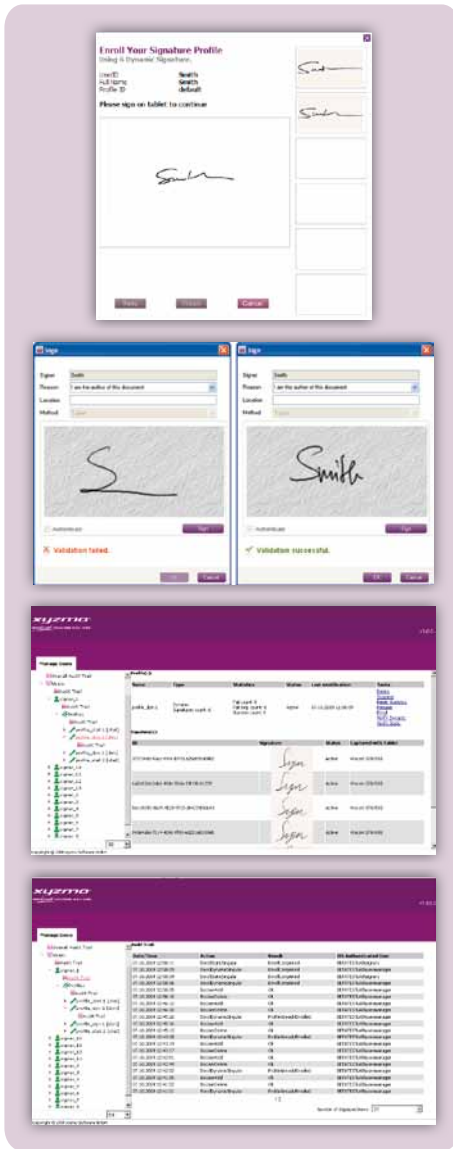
Enroll Your Signature Profile
Using 4 Dynamic Signatures.

UserID Smith
Full Name Smith
Profile ID default

Please sign on tablet to continue

Cancel

Sign

Signer Smith
Reason I am the author of this document
Location
Method

Authenticate
Sign

Validation failed.

OK Cancel

Sign

Signer Smith
Reason I am the author of this document
Location
Method

Authenticate
Sign

Validation successful.

OK Cancel

xyzmo

Manage Users

Audit Trail

Profile

Name Type Statistics Status Last modification Tasks

Signatures

ID Signature Status

active
active
active
active

Copyright (c) 2009 xyzmo Software GmbH

xyzmo

Manage Users

Audit Trail

Date/Time Action Result

Copyright (c) 2009 xyzmo Software GmbH